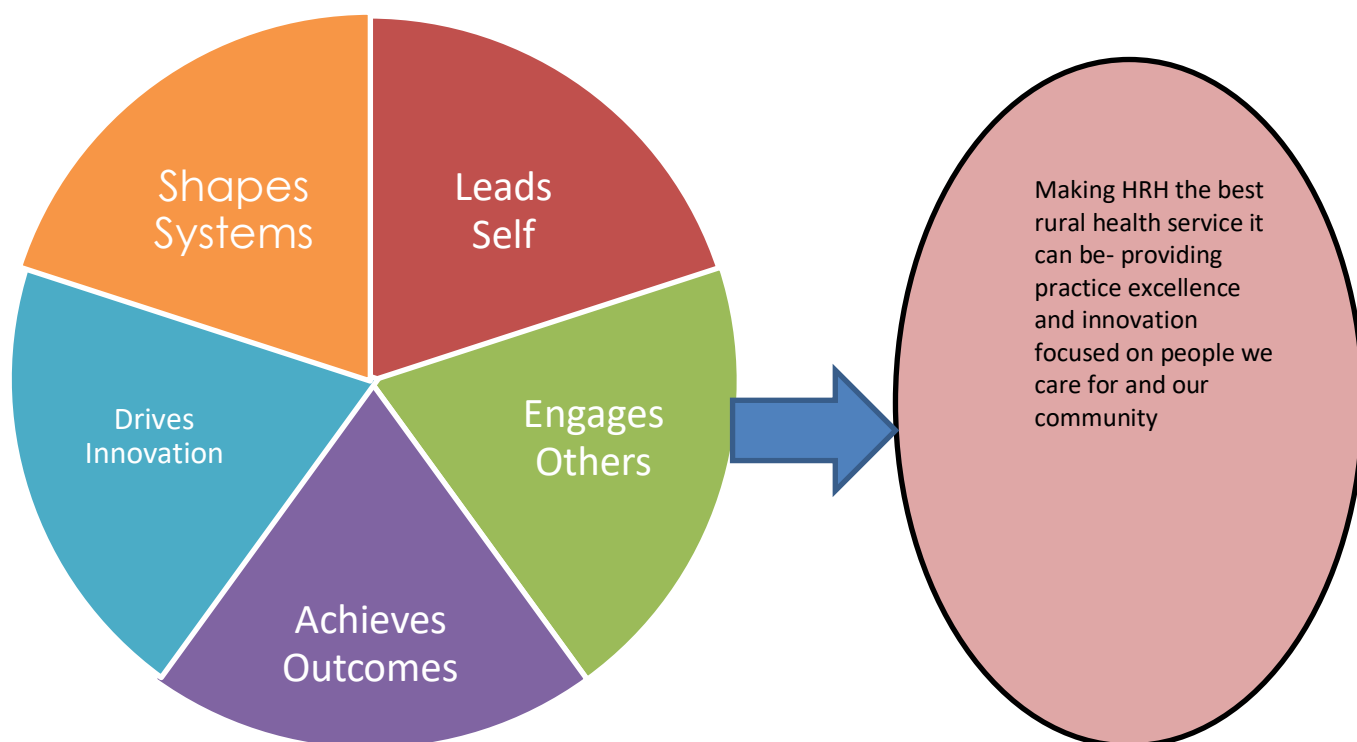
Shapes Systems

Leads Self

Engages Others

Achieves Outcomes

Drives Innovation

Making HRH the best rural health service it can be- providing practice excellence and innovation focused on people we care for and our community